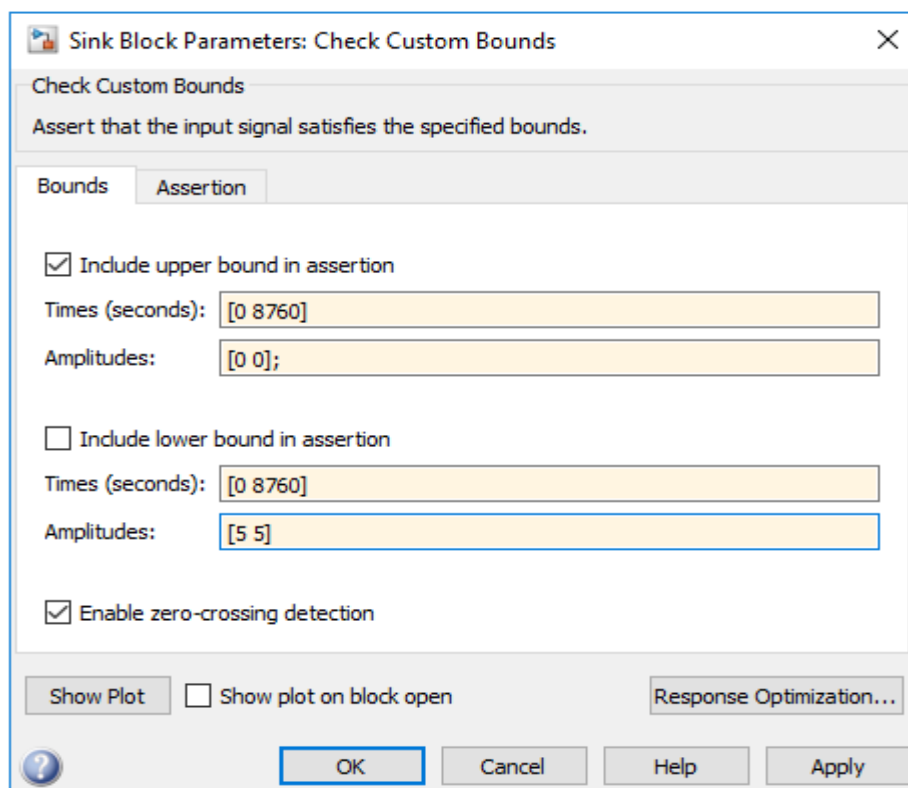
Sink Block Parameters: Check Custom Bounds

Check Custom Bounds

Assert that the input signal satisfies the specified bounds.

Bounds | Assertion

Include upper bound in assertion

Times (seconds): [0 8760]

Amplitudes: [0 0];

Include lower bound in assertion

Times (seconds): [0 8760]

Amplitudes: [5 5]

Enable zero-crossing detection

Show Plot | Show plot on block open | Response Optimization...

OK | Cancel | Help | Apply